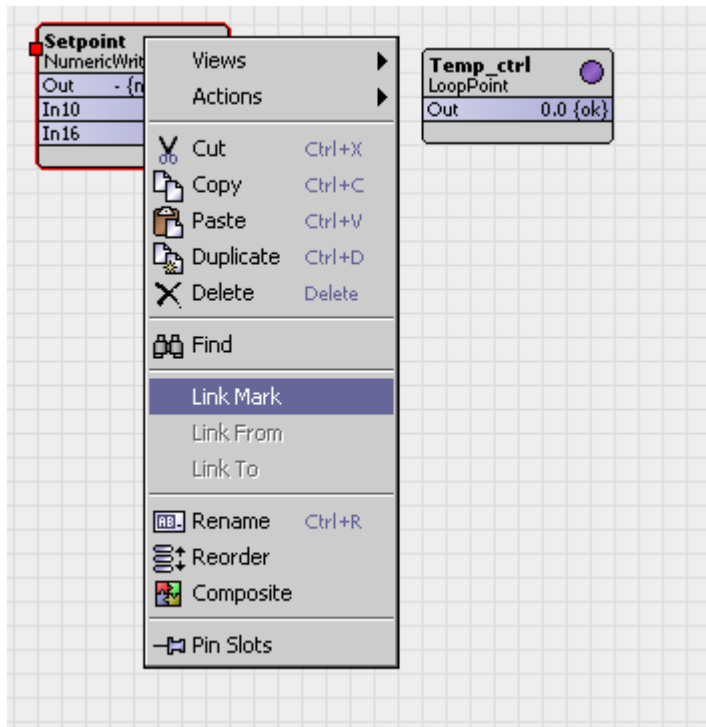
Setpoint
NumericWrit
Out - {n
In10
In16

Views
Actions
Cut Ctrl+X
Copy Ctrl+C
Paste Ctrl+V
Duplicate Ctrl+D
Delete Delete
Find
Link Mark
Link From
Link To
Rename Ctrl+R
Reorder
Composite
Pin Slots

Temp_ctrl
LoopPoint
Out 0.0 {ok}